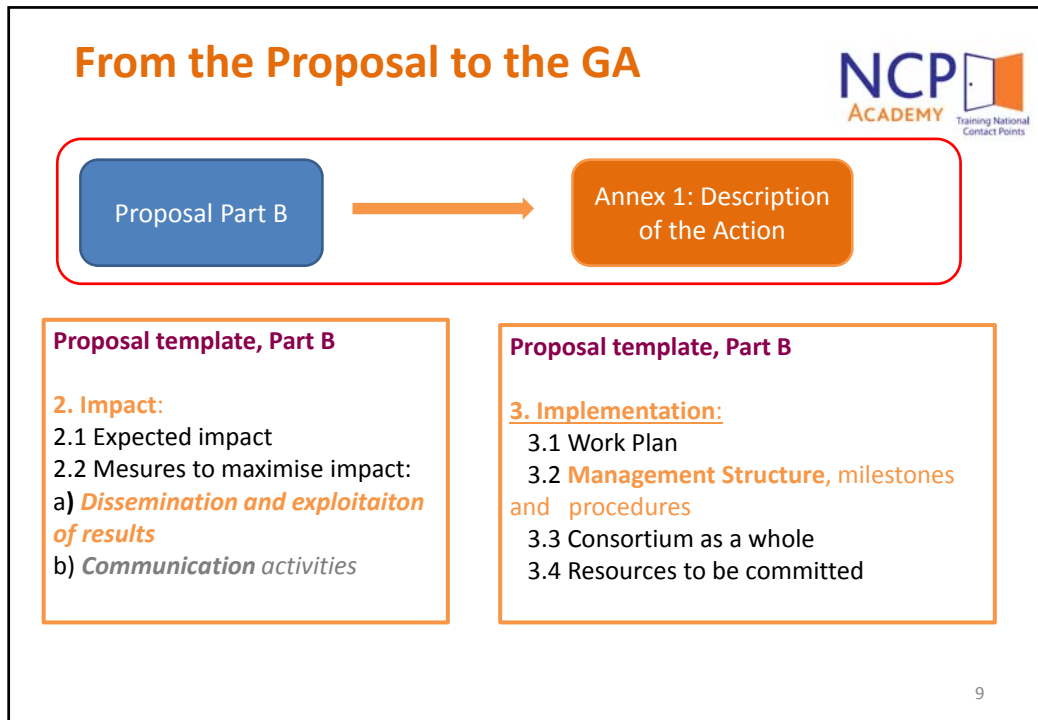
From the Proposal to the GA

NCP ACADEMY Training National Contact Points

Proposal Part B

Annex 1: Description of the Action

Proposal template, Part B

2. Impact:
2.1 Expected impact
2.2 Mesures to maximise impact:
a) Dissemination and exploitaiton of results
b) Communication activities

Proposal template, Part B

3. Implementation:
3.1 Work Plan
3.2 Management Structure, milestones and procedures
3.3 Consortium as a whole
3.4 Resources to be committed

9